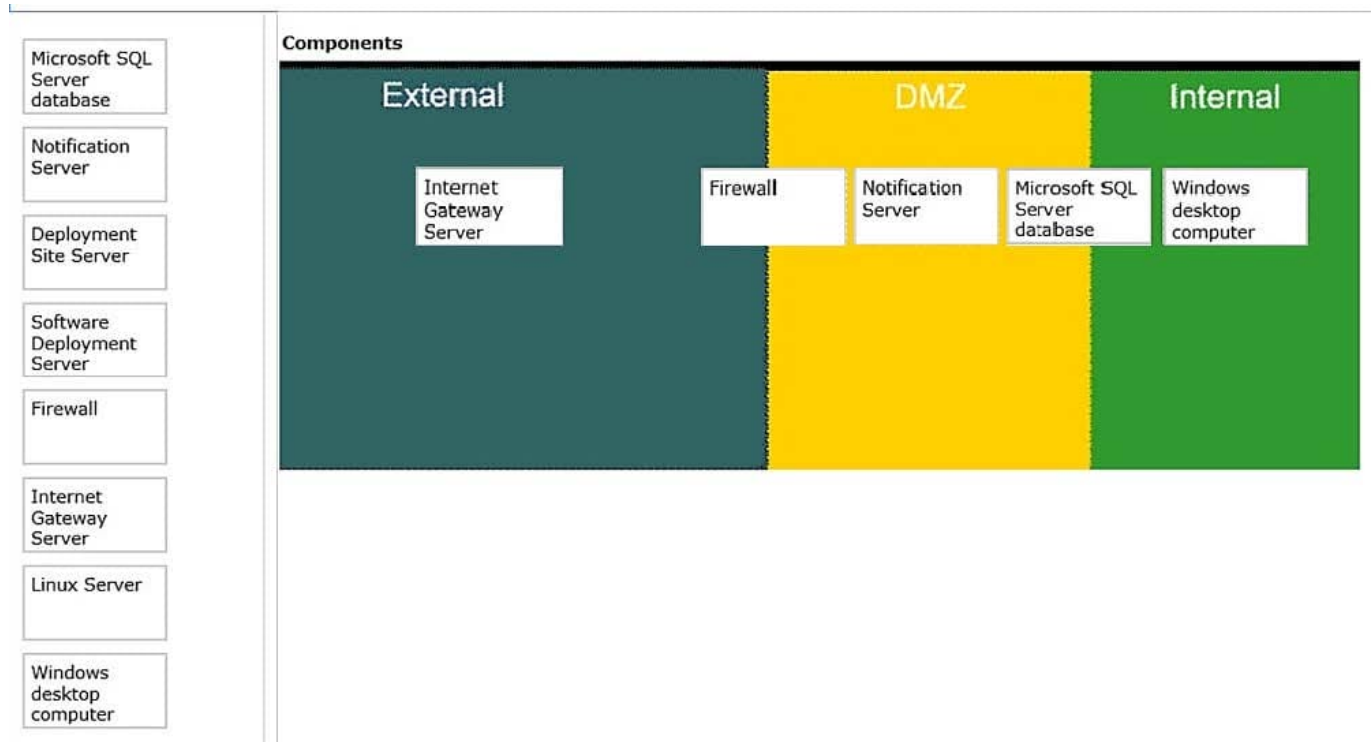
Microsoft SQL Server database

Notification Server

Deployment Site Server

Software Deployment Server

Firewall

Internet Gateway Server

Linux Server

Windows desktop computer

Components

External

DMZ

Internal

Internet Gateway Server

Firewall

Notification Server

Microsoft SQL Server database

Windows desktop computer